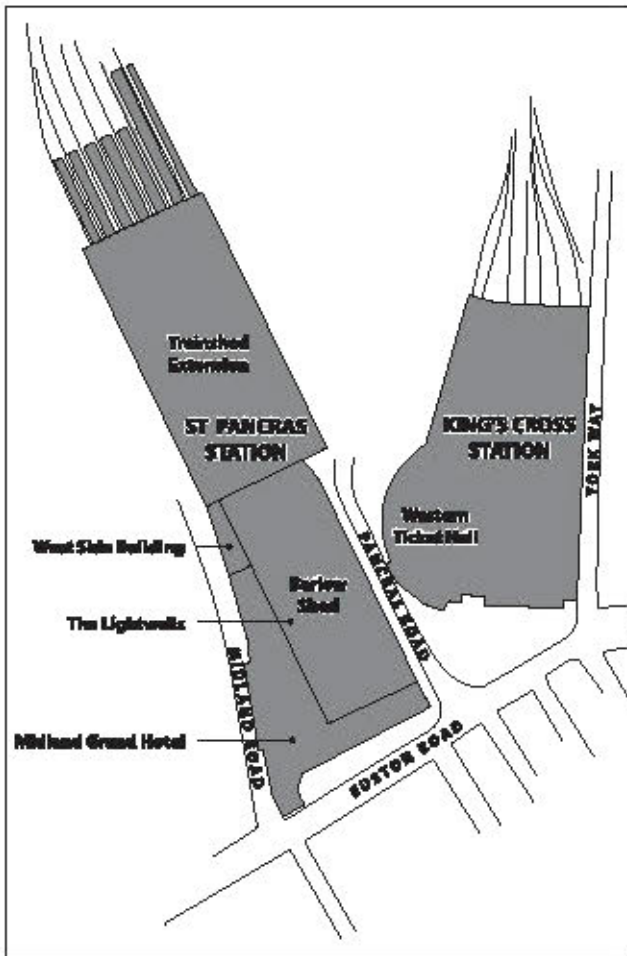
Trainshed Extension

ST PANCRAS STATION

KING'S CROSS STATION

YORK WAY

Western Ticket Hall

West Side Building

Barlow Shed

PANCRAS ROAD

The Lightwells

MIDLAND ROAD

Midland Grand Hotel

EUSTON ROAD